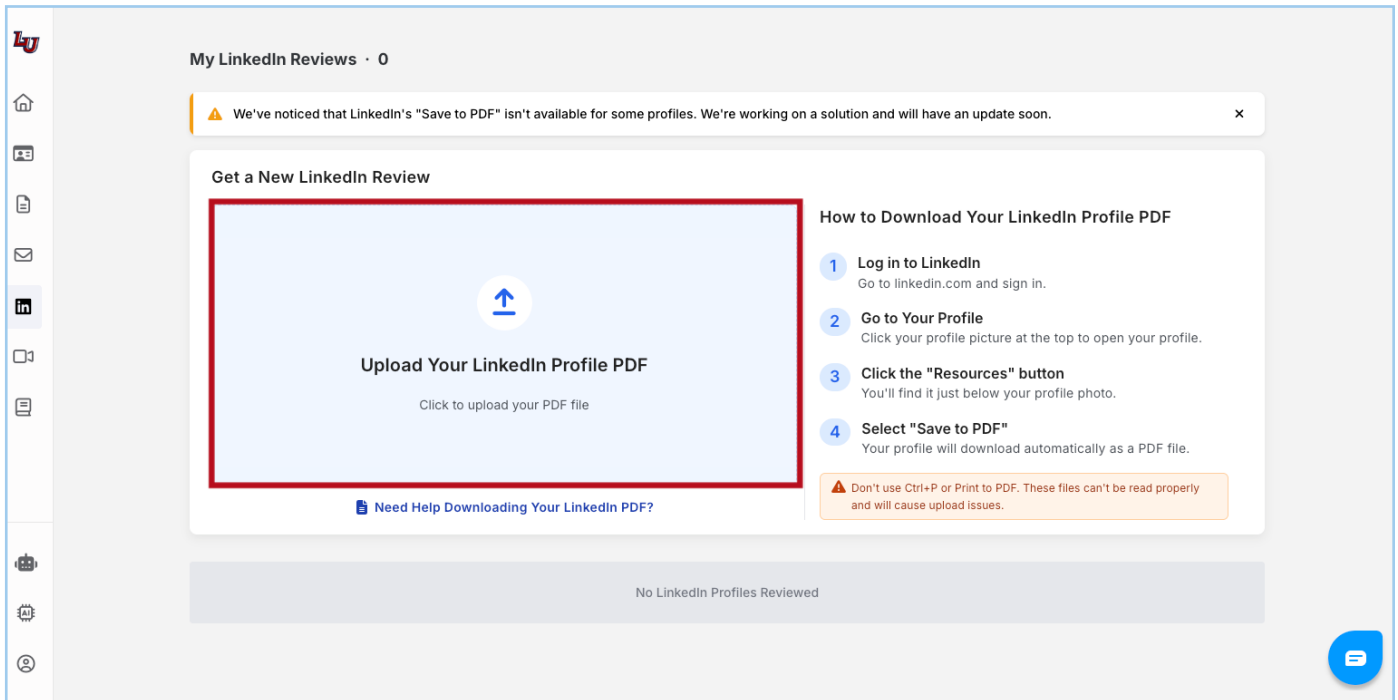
LU

My LinkedIn Reviews · 0

We've noticed that LinkedIn's "Save to PDF" isn't available for some profiles. We're working on a solution and will have an update soon.

×

Get a New LinkedIn Review

Upload Your LinkedIn Profile PDF

Click to upload your PDF file

Need Help Downloading Your LinkedIn PDF?

How to Download Your LinkedIn Profile PDF

1 Log in to LinkedIn
Go to linkedin.com and sign in.

2 Go to Your Profile
Click your profile picture at the top to open your profile.

3 Click the "Resources" button
You'll find it just below your profile photo.

4 Select "Save to PDF"
Your profile will download automatically as a PDF file.

Don't use Ctrl+P or Print to PDF. These files can't be read properly and will cause upload issues.

No LinkedIn Profiles Reviewed